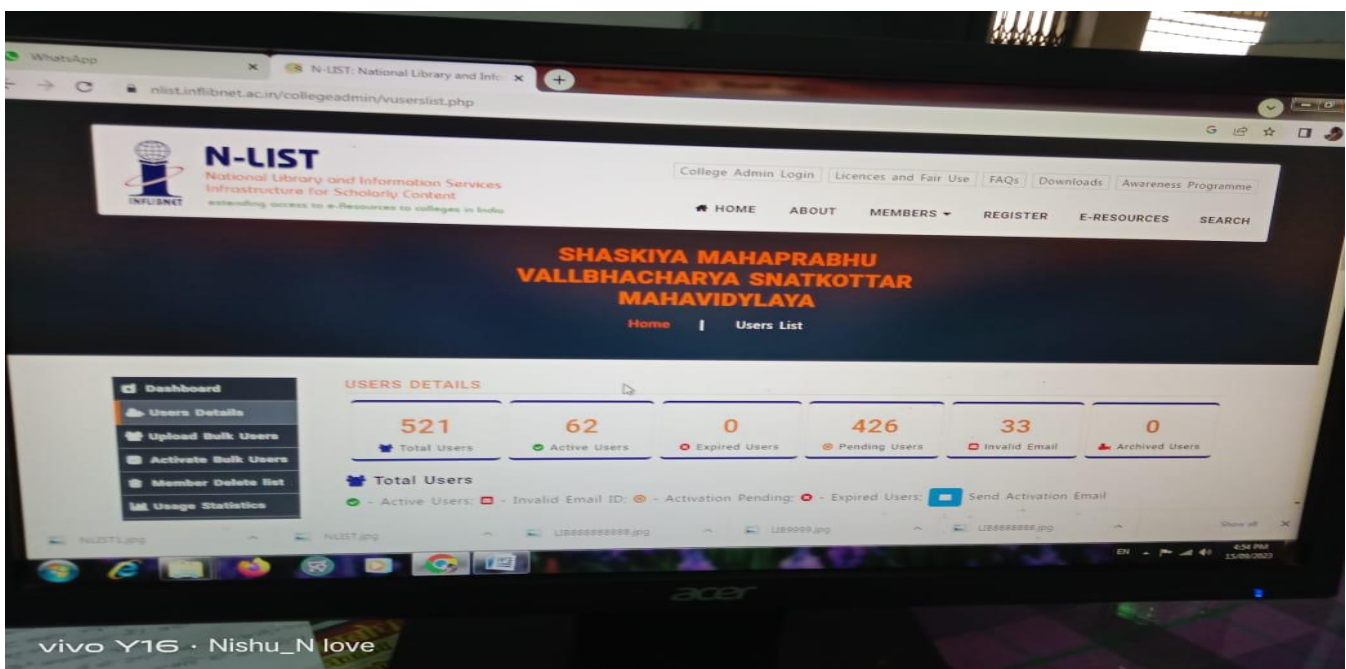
WhatsApp
N-LIST: National Library and Info
nlist.inflibnet.ac.in/collegeadmin/vuserslist.php

INFLIBNET
N-LIST
National Library and Information Services Infrastructure for Scholarly Content
extending access to e-Resources to colleges in India

College Admin Login | Licences and Fair Use | FAQs | Downloads | Awareness Programme

HOME ABOUT MEMBERS REGISTER E-RESOURCES SEARCH

SHASKIYA MAHAPRABHU VALLBHACHARYA SNATKOTTAR MAHAVIDYLAYA

Home | Users List

Dashboard
Users Details
Upload Bulk Users
Activate Bulk Users
Member Delete list
Usage Statistics

USERS DETAILS

| 521 | 62 | 0 | 426 | 33 | 0 |
|---|---|---|---|---|---|
| Total Users | Active Users | Expired Users | Pending Users | Invalid Email | Archived Users |

Total Users
- Active Users; - Invalid Email ID; - Activation Pending; - Expired Users; Send Activation Email

NLIST1.jpg NLIST.jpg U88888888888.jpg U89999.jpg U88888888.jpg Show all

EN 4:54 PM 15/09/2023

acer

vivo Y16 · Nishu_N love